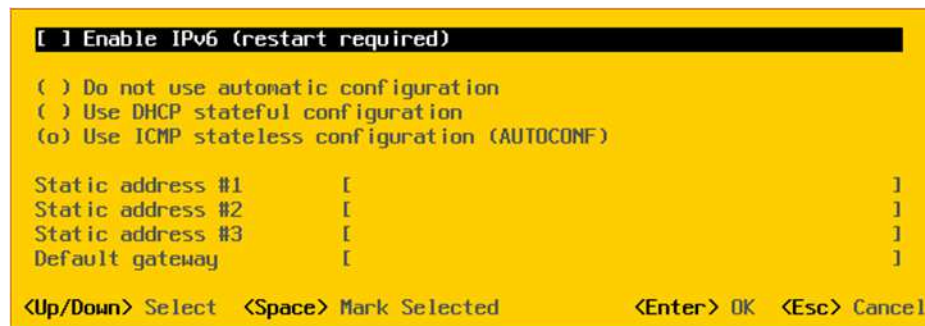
[ ] Enable IPv6 (restart required)

( ) Do not use automatic configuration
( ) Use DHCP stateful configuration
(o) Use ICMP stateless configuration (AUTOCONF)

Static address #1 [ ]
Static address #2 [ ]
Static address #3 [ ]
Default gateway [ ]

<Up/Down> Select <Space> Mark Selected <Enter> OK <Esc> Cancel